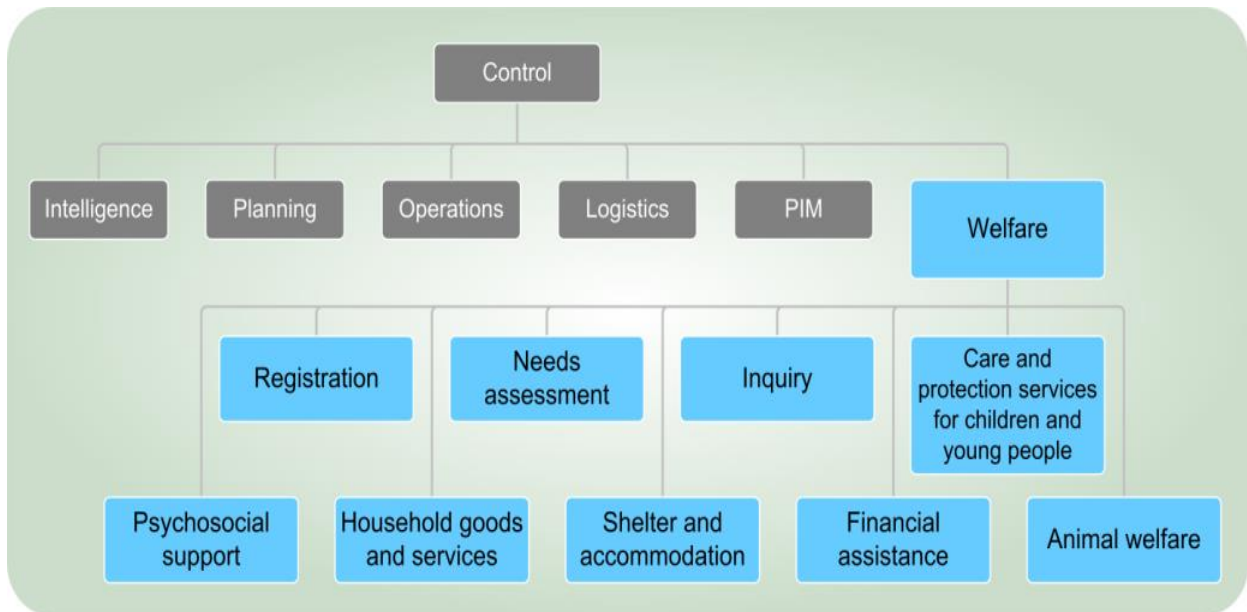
Control

Intelligence

Planning

Operations

Logistics

PIM

Welfare

Registration

Needs assessment

Inquiry

Care and protection services for children and young people

Psychosocial support

Household goods and services

Shelter and accommodation

Financial assistance

Animal welfare